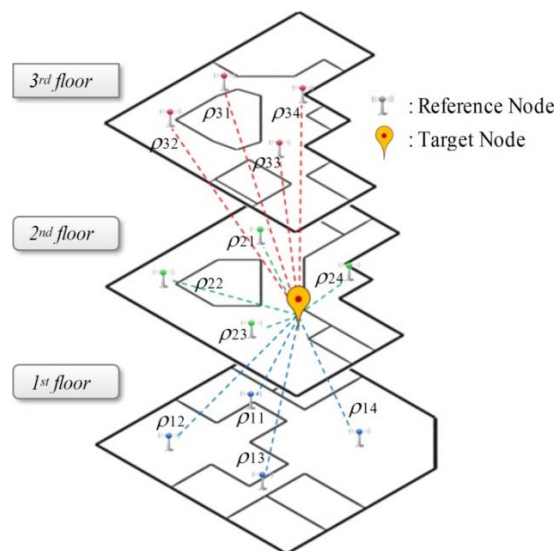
3rd floor

: Reference Node

: Target Node

$\rho_{31}$

$\rho_{34}$

$\rho_{32}$

$\rho_{33}$

2nd floor

$\rho_{21}$

$\rho_{24}$

$\rho_{22}$

$\rho_{23}$

1st floor

$\rho_{12}$

$\rho_{11}$

$\rho_{14}$

$\rho_{13}$